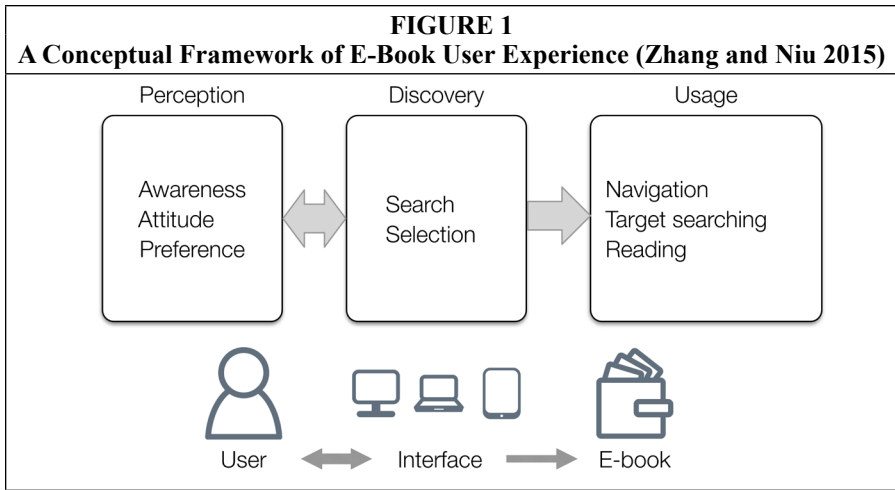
FIGURE 1
A Conceptual Framework of E-Book User Experience (Zhang and Niu 2015)

Perception

Awareness
Attitude
Preference

Discovery

Search
Selection

Usage

Navigation
Target searching
Reading

User

Interface

E-book